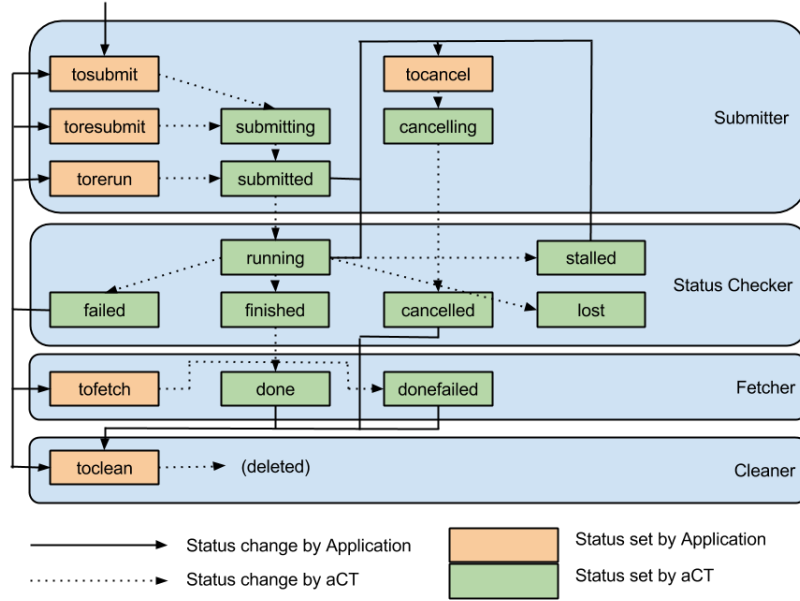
tosubmit
tocancel
Submitter
toresubmit
submitting
cancelling
torerun
submitted
running
stalled
Status Checker
failed
finished
cancelled
lost
tofetch
done
donefailed
Fetcher
toclean
(deleted)
Cleaner

Status change by Application
Status change by aCT
Status set by Application
Status set by aCT